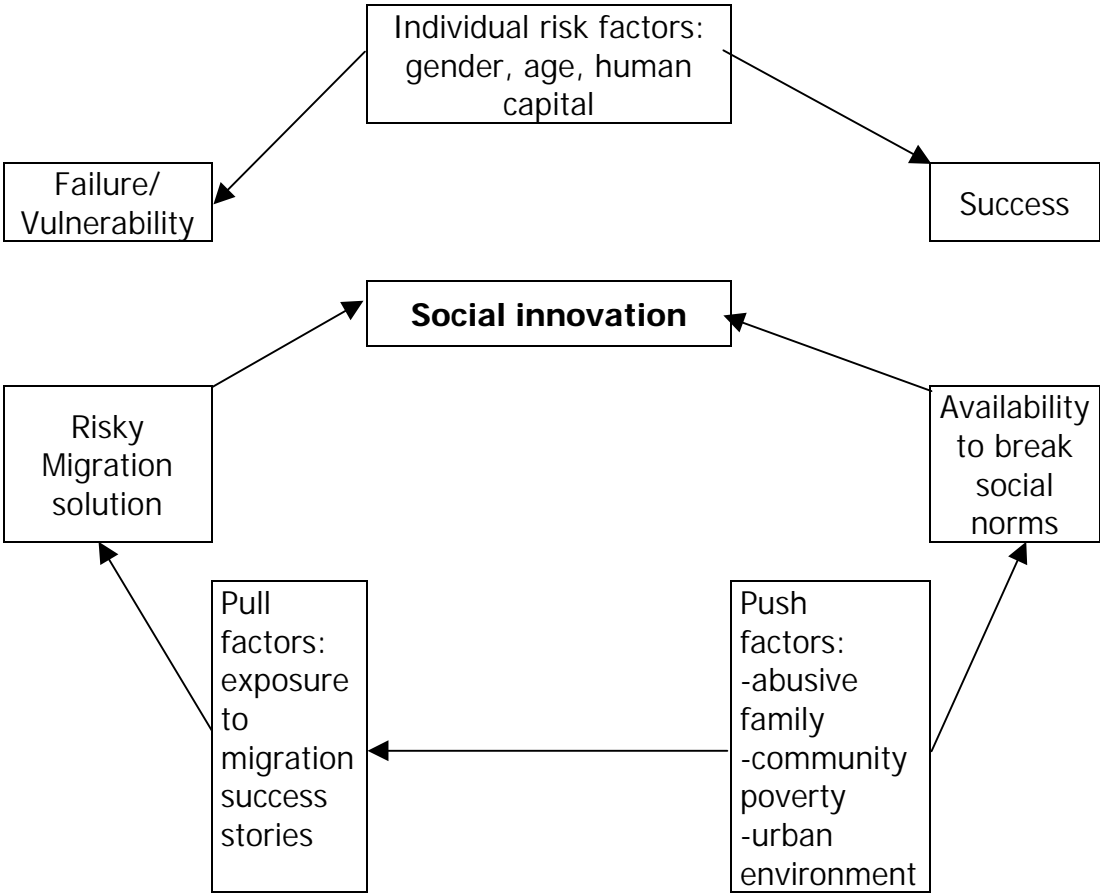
Individual risk factors: gender, age, human capital

Failure/ Vulnerability

Success

**Social innovation**

Risky Migration solution

Availability to break social norms

Pull factors: exposure to migration success stories

Push factors:
-abusive family
-community poverty
-urban environment